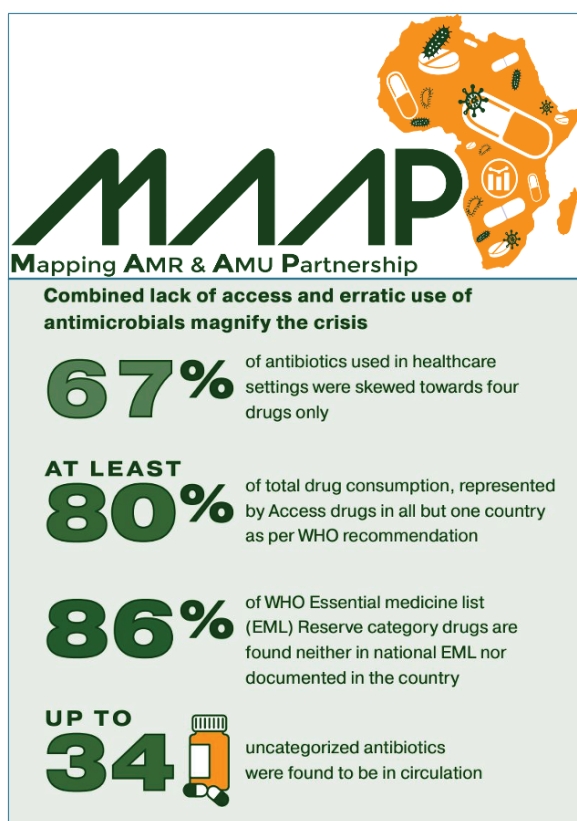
MAAP

Mapping AMR & AMU Partnership

Combined lack of access and erratic use of antimicrobials magnify the crisis

67% of antibiotics used in healthcare settings were skewed towards four drugs only

AT LEAST 80% of total drug consumption, represented by Access drugs in all but one country as per WHO recommendation

86% of WHO Essential medicine list (EML) Reserve category drugs are found neither in national EML nor documented in the country

UP TO 34 uncategorized antibiotics were found to be in circulation